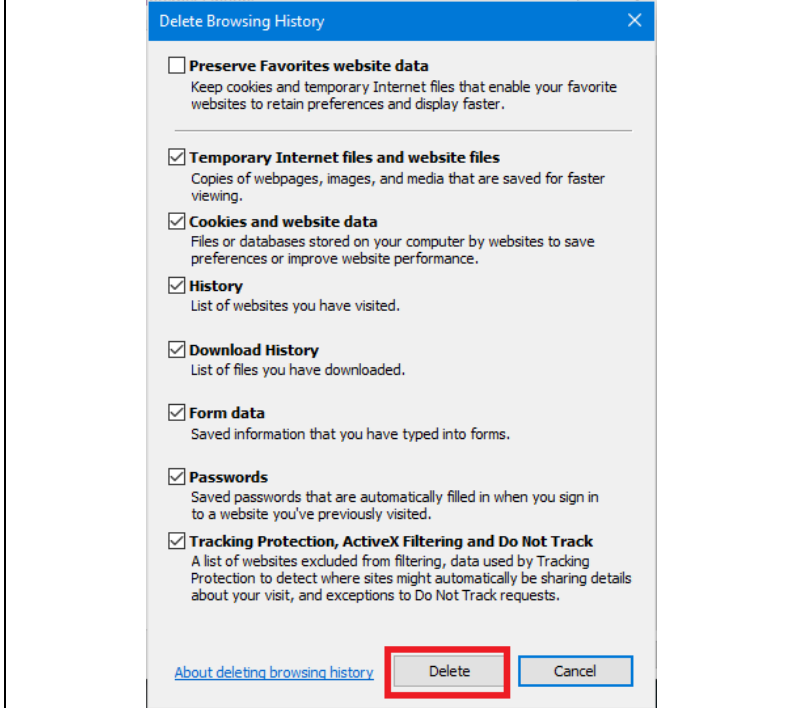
Delete Browsing History

Preserve Favorites website data
Keep cookies and temporary Internet files that enable your favorite websites to retain preferences and display faster.

Temporary Internet files and website files
Copies of webpages, images, and media that are saved for faster viewing.

Cookies and website data
Files or databases stored on your computer by websites to save preferences or improve website performance.

History
List of websites you have visited.

Download History
List of files you have downloaded.

Form data
Saved information that you have typed into forms.

Passwords
Saved passwords that are automatically filled in when you sign in to a website you've previously visited.

Tracking Protection, ActiveX Filtering and Do Not Track
A list of websites excluded from filtering, data used by Tracking Protection to detect where sites might automatically be sharing details about your visit, and exceptions to Do Not Track requests.

About deleting browsing history

Delete

Cancel